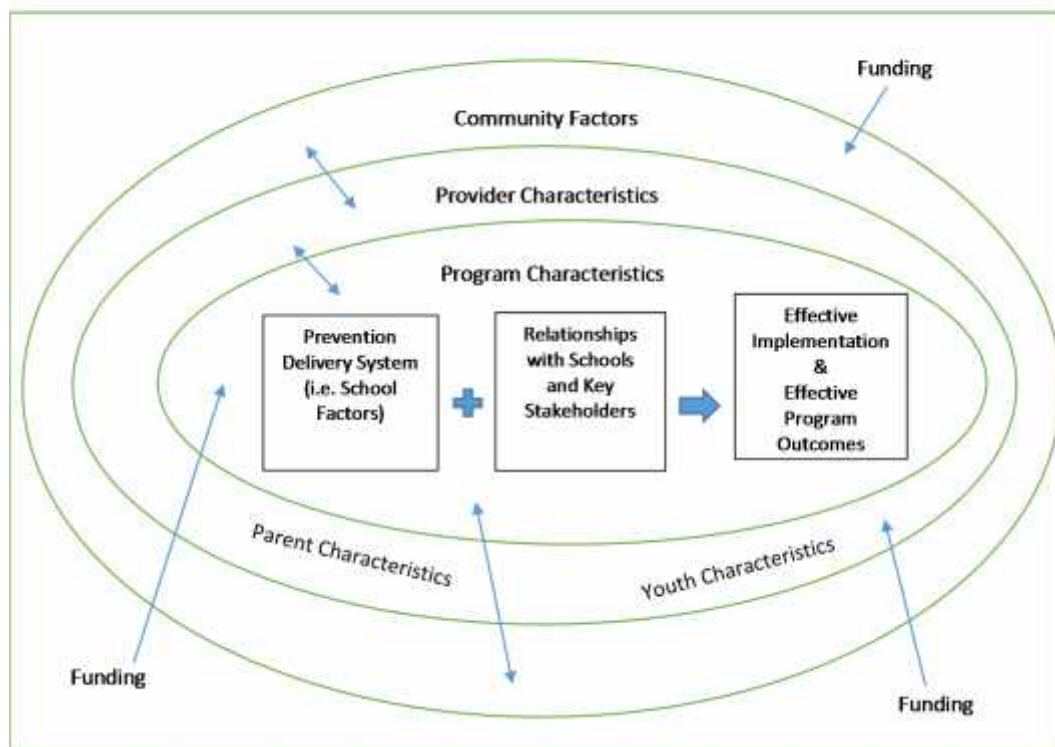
Funding

Community Factors

Provider Characteristics

Program Characteristics

Prevention Delivery System (i.e. School Factors)

Relationships with Schools and Key Stakeholders

Effective Implementation & Effective Program Outcomes

Parent Characteristics

Youth Characteristics

Funding

Funding